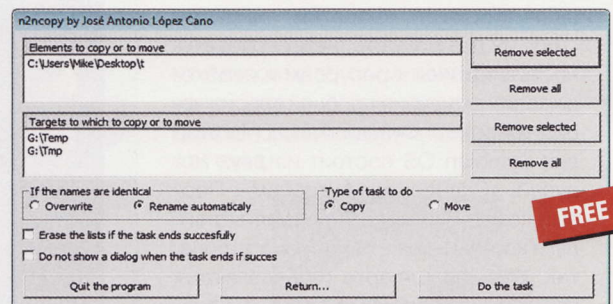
n2ncopy by José Antonio López Cano

Elements to copy or to move
C:\Users\Mike\Desktop\t

Remove selected

Remove all

Targets to which to copy or to move
G:\Temp
G:\Tmp

Remove selected

Remove all

If the names are identical
Overwrite
Rename automaticaly

Type of task to do
Copy
Move

FREE

Erase the lists if the task ends succesfully

Do not show a dialog when the task ends if succes

Quit the program

Return...

Do the task